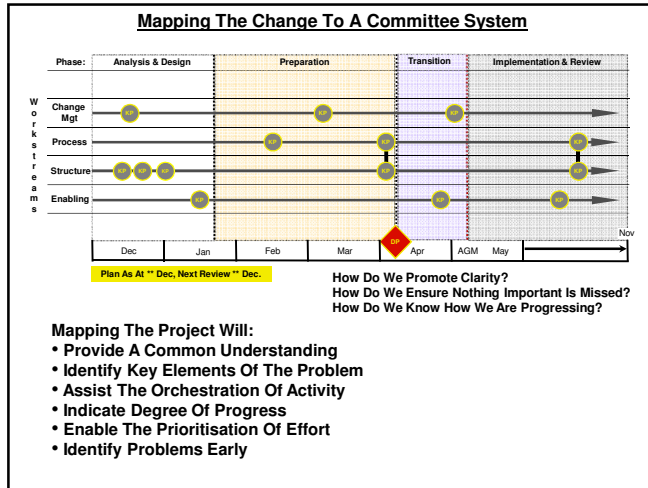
Mapping The Change To A Committee System

Phase: Analysis & Design | Preparation | Transition | Implementation & Review

Workstreams

Change Mgt KP KP KP

Process KP KP KP

Structure KP KP KP KP KP

Enabling KP KP KP

Nov

Dec | Jan | Feb | Mar | DP | Apr | AGM | May

Plan As At ** Dec, Next Review ** Dec.

How Do We Promote Clarity?
How Do We Ensure Nothing Important Is Missed?
How Do We Know How We Are Progressing?

Mapping The Project Will:
• Provide A Common Understanding
• Identify Key Elements Of The Problem
• Assist The Orchestration Of Activity
• Indicate Degree Of Progress
• Enable The Prioritisation Of Effort
• Identify Problems Early